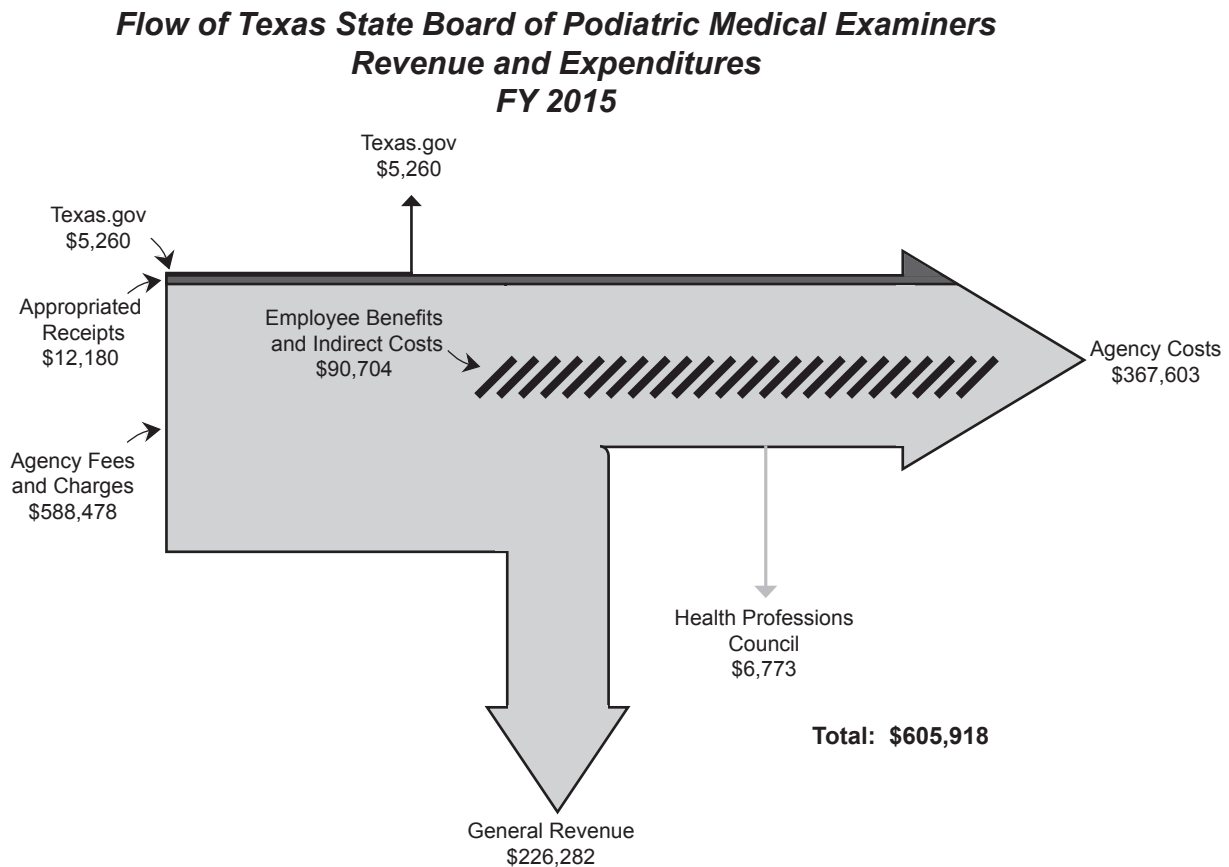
Flow of Texas State Board of Podiatric Medical Examiners
Revenue and Expenditures
FY 2015

Texas.gov
$5,260

Texas.gov
$5,260

Appropriated Receipts
$12,180

Employee Benefits and Indirect Costs
$90,704

Agency Costs
$367,603

Agency Fees and Charges
$588,478

Health Professions Council
$6,773

Total: $605,918

General Revenue
$226,282